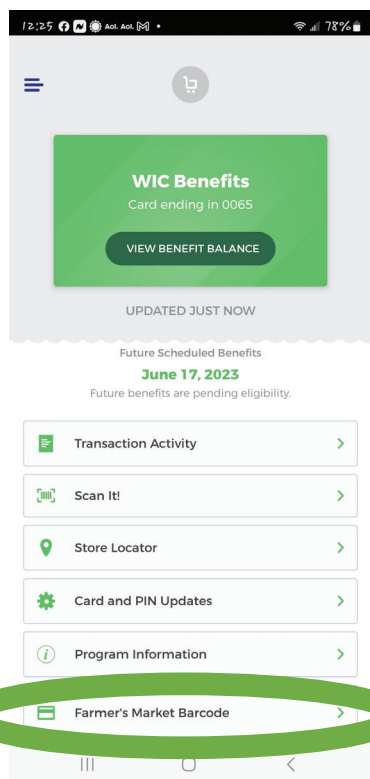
12:25 Aol. Aol. • 78%

WIC Benefits
Card ending in 0065
VIEW BENEFIT BALANCE

UPDATED JUST NOW

Future Scheduled Benefits
June 17, 2023
Future benefits are pending eligibility.

Transaction Activity

Scan It!

Store Locator

Card and PIN Updates

Program Information

Farmer's Market Barcode